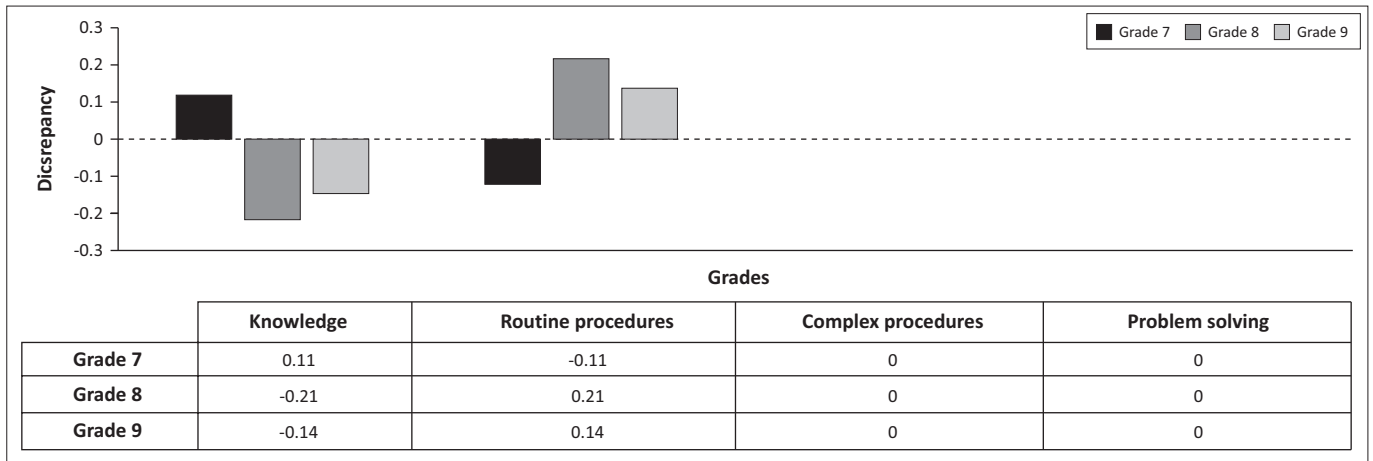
Grade 7 Grade 8 Grade 9

0.3
0.2
0.1
0
-0.1
-0.2
-0.3

Dicsrepancy

Grades

| | Knowledge | Routine procedures | Complex procedures | Problem solving |
|---|---|---|---|---|
| Grade 7 | 0.11 | -0.11 | 0 | 0 |
| Grade 8 | -0.21 | 0.21 | 0 | 0 |
| Grade 9 | -0.14 | 0.14 | 0 | 0 |